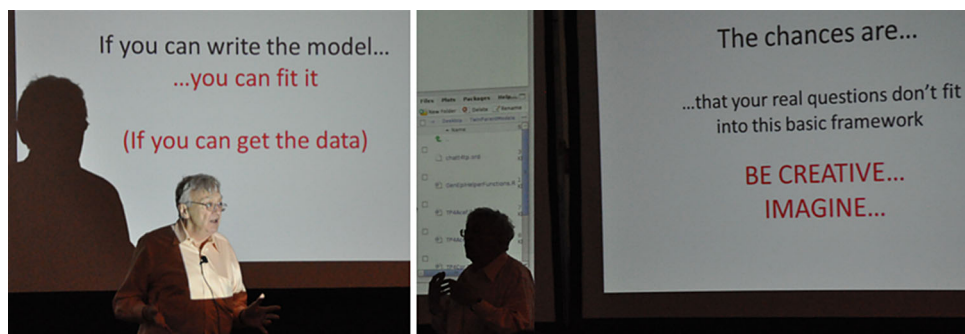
If you can write the model…
…you can fit it

(If you can get the data)

Files Plots Packages Help
New Folder Delete Rename
Desktop TableFunctions
Name
chartfile.xml
GenOptHelperFunctions.R
TPfile
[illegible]
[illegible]

The chances are…

…that your real questions don't fit into this basic framework

BE CREATIVE…
IMAGINE…